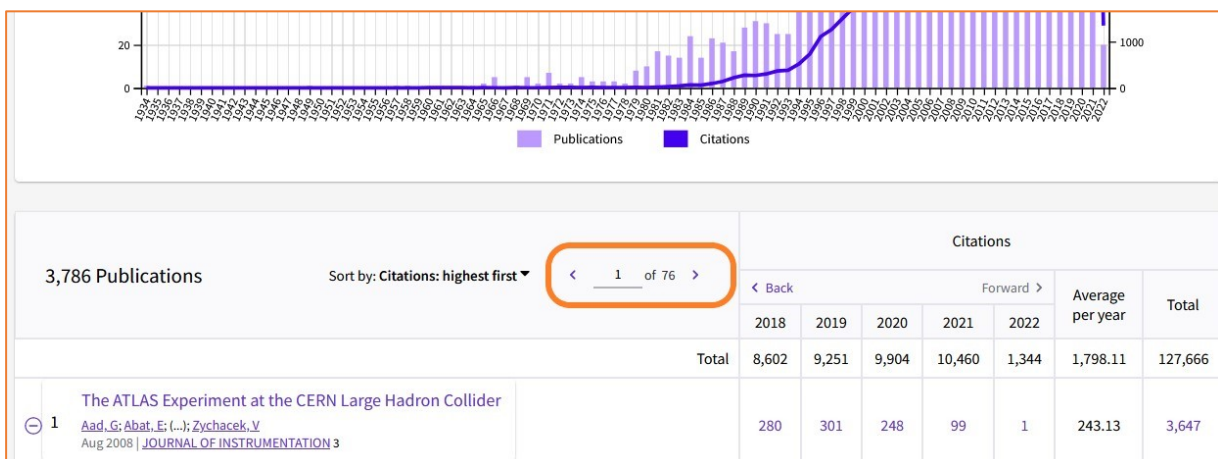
20
0
1000
0
1934 1935 1936 1937 1938 1939 1940 1941 1942 1943 1944 1945 1946 1947 1948 1949 1950 1951 1952 1953 1954 1955 1956 1957 1958 1959 1960 1961 1962 1963 1964 1965 1966 1967 1968 1969 1970 1971 1972 1973 1974 1975 1976 1977 1978 1979 1980 1981 1982 1983 1984 1985 1986 1987 1988 1989 1990 1991 1992 1993 1994 1995 1996 1997 1998 1999 2000 2001 2002 2003 2004 2005 2006 2007 2008 2009 2010 2011 2012 2013 2014 2015 2016 2017 2018 2019 2020 2021 2022

Publications Citations

3,786 Publications

Sort by: Citations: highest first

‹ 1 of 76 ›

| | Citations | | | | | | |
|---|---|---|---|---|---|---|---|
| | ‹ Back | | | | Forward › | Average per year | Total |
| | 2018 | 2019 | 2020 | 2021 | 2022 | | |
| Total | 8,602 | 9,251 | 9,904 | 10,460 | 1,344 | 1,798.11 | 127,666 |
| 1 The ATLAS Experiment at the CERN Large Hadron Collider Aad, G; Abat, E; (...); Zychacek, V Aug 2008 \| JOURNAL OF INSTRUMENTATION 3 | 280 | 301 | 248 | 99 | 1 | 243.13 | 3,647 |